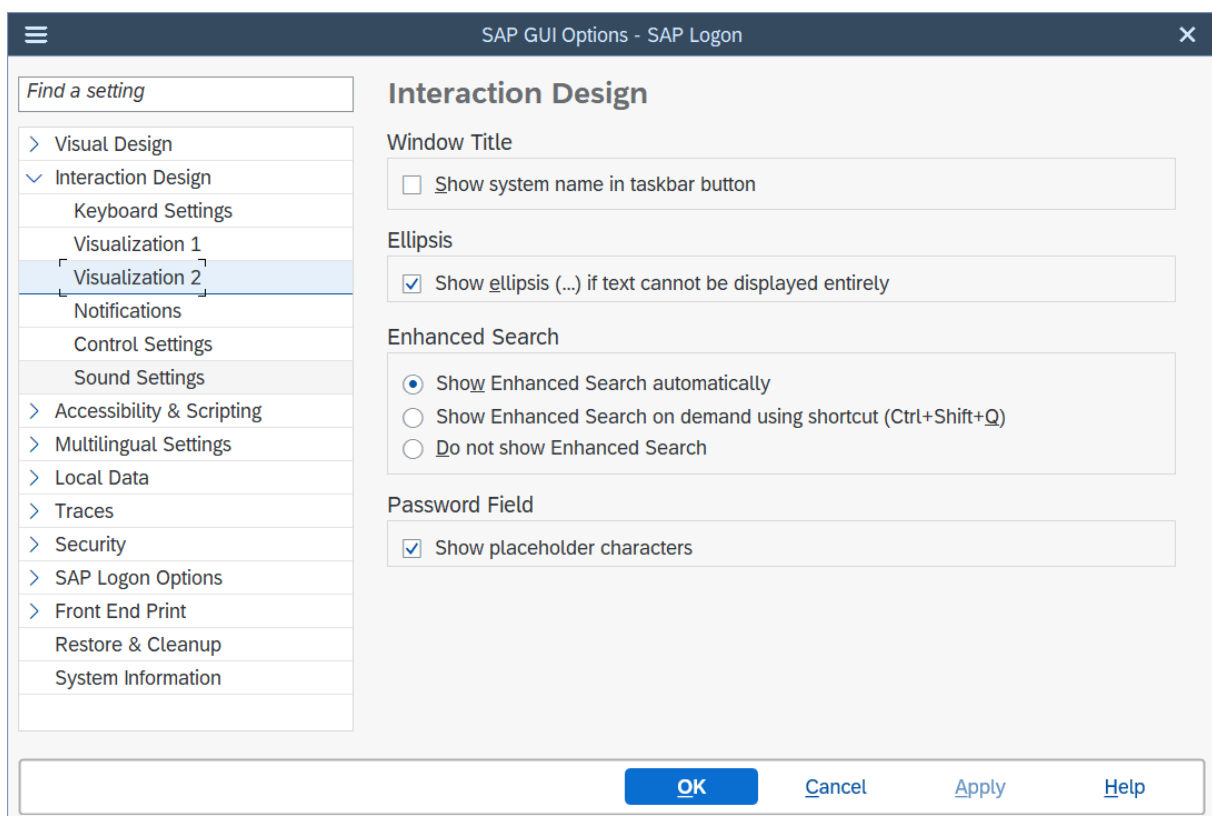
SAP GUI Options - SAP Logon

Find a setting

Visual Design
Interaction Design
Keyboard Settings
Visualization 1
Visualization 2
Notifications
Control Settings
Sound Settings
Accessibility & Scripting
Multilingual Settings
Local Data
Traces
Security
SAP Logon Options
Front End Print
Restore & Cleanup
System Information

Interaction Design

Window Title

Show system name in taskbar button

Ellipsis

Show ellipsis (...) if text cannot be displayed entirely

Enhanced Search

Show Enhanced Search automatically
Show Enhanced Search on demand using shortcut (Ctrl+Shift+Q)
Do not show Enhanced Search

Password Field

Show placeholder characters

OK
Cancel
Apply
Help